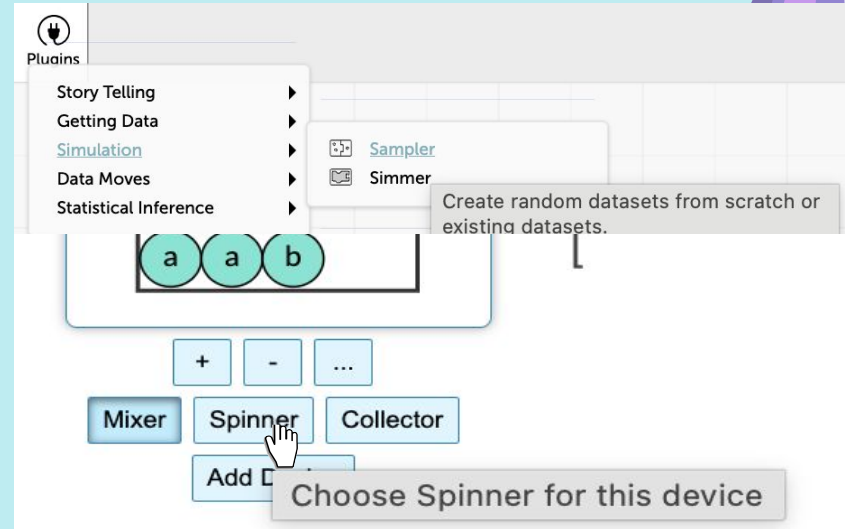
Plugins

Story Telling
Getting Data
Simulation
Data Moves
Statistical Inference

Sampler
Simmer

Create random datasets from scratch or existing datasets.

a a b

+ - ...

Mixer Spinner Collector

Add D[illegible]

Choose Spinner for this device